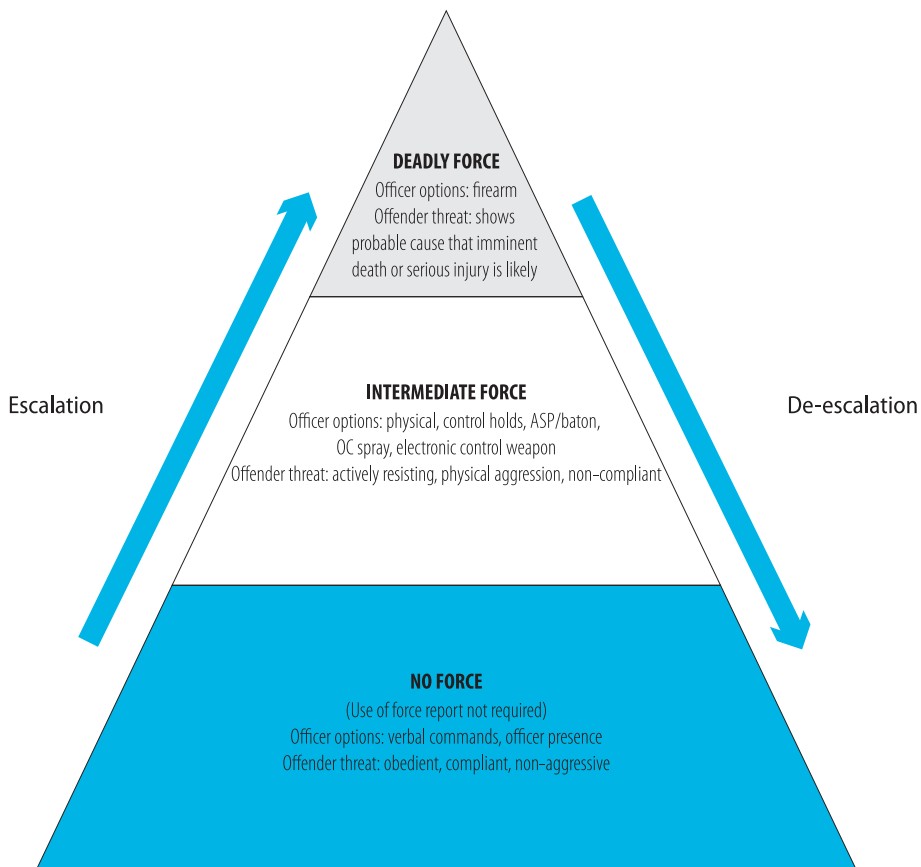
DEADLY FORCE
Officer options: firearm
Offender threat: shows probable cause that imminent death or serious injury is likely

Escalation

De-escalation

INTERMEDIATE FORCE
Officer options: physical, control holds, ASP/baton, OC spray, electronic control weapon
Offender threat: actively resisting, physical aggression, non-compliant

NO FORCE
(Use of force report not required)
Officer options: verbal commands, officer presence
Offender threat: obedient, compliant, non-aggressive